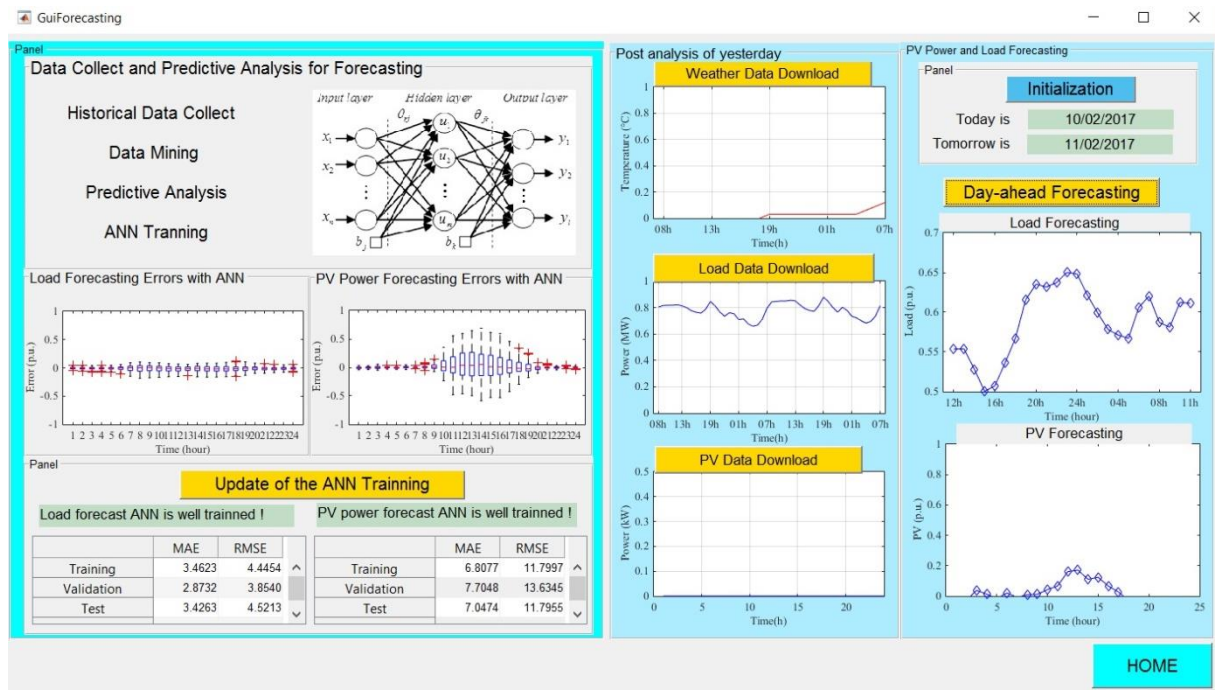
GuiForecasting

Panel

Data Collect and Predictive Analysis for Forecasting

Historical Data Collect

Data Mining

Predictive Analysis

ANN Tranning

Input layer Hidden layer Output layer
$x_1$ $x_2$ $x_n$ $\theta_{ij}$ $u_1$ $u_2$ $u_m$ $\theta_{jk}$ $y_1$ $y_2$ $y_l$ $b_j$ $b_k$

Load Forecasting Errors with ANN

PV Power Forecasting Errors with ANN

Error (p.u.)
1 0.5 0 -0.5 -1
1 2 3 4 5 6 7 8 9 10 11 12 13 14 15 16 17 18 19 20 21 22 23 24
Time (hour)

Error (p.u.)
1 0.5 0 -0.5 -1
1 2 3 4 5 6 7 8 9 10 11 12 13 14 15 16 17 18 19 20 21 22 23 24
Time (hour)

Panel

Update of the ANN Trainning

Load forecast ANN is well trainned !

PV power forecast ANN is well trainned !

| | MAE | RMSE |
|---|---|---|
| Training | 3.4623 | 4.4454 |
| Validation | 2.8732 | 3.8540 |
| Test | 3.4263 | 4.5213 |

| | MAE | RMSE |
|---|---|---|
| Training | 6.8077 | 11.7997 |
| Validation | 7.7048 | 13.6345 |
| Test | 7.0474 | 11.7955 |

Post analysis of yesterday

Weather Data Download

Temperature (°C)
1 0.8 0.6 0.4 0.2 0
08h 13h 19h 01h 07h
Time(h)

Load Data Download

Power (MW)
1 0.8 0.6 0.4 0.2 0
08h 13h 19h 01h 07h 13h 19h 01h 07h
Time(h)

PV Data Download

Power (kW)
1 0.8 0.6 0.4 0.2 0
0 5 10 15 20
Time(h)

PV Power and Load Forecasting

Panel

Initialization

Today is 10/02/2017

Tomorrow is 11/02/2017

Day-ahead Forecasting

Load Forecasting

Load (p.u.)
0.7 0.65 0.6 0.55 0.5
12h 16h 20h 24h 04h 08h 11h
Time (hour)

PV Forecasting

PV (p.u.)
1 0.8 0.6 0.4 0.2 0
0 5 10 15 20 25
Time (hour)

HOME